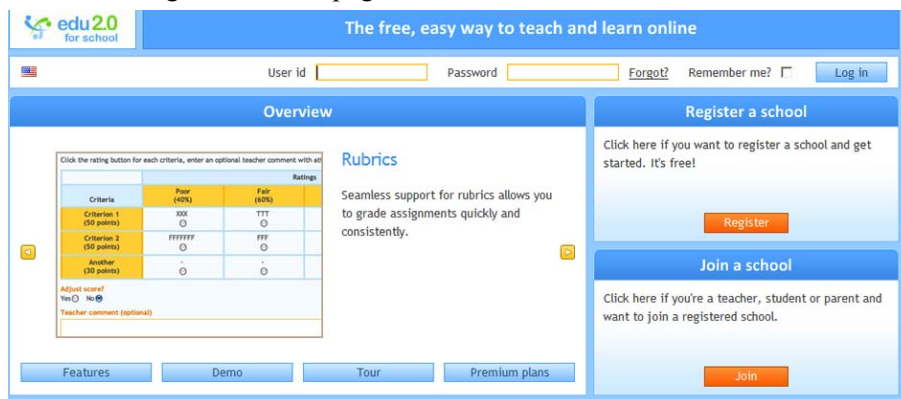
edu 2.0 for school

The free, easy way to teach and learn online

User id

Password

Forgot?

Remember me?

Log in

Overview

Click the rating button for each criteria, enter an optional teacher comment with at

| | Ratings | |
|---|---|---|
| Criteria | Poor (40%) | Fair (60%) |
| Criterion 1 (50 points) | XXX | TTT |
| Criterion 2 (50 points) | FFFFFFF | FFF |
| Another (30 points) | - | - |

Adjust score?
Yes No

Teacher comment (optional)

Rubrics

Seamless support for rubrics allows you to grade assignments quickly and consistently.

Features

Demo

Tour

Premium plans

Register a school

Click here if you want to register a school and get started. It's free!

Register

Join a school

Click here if you're a teacher, student or parent and want to join a registered school.

Join